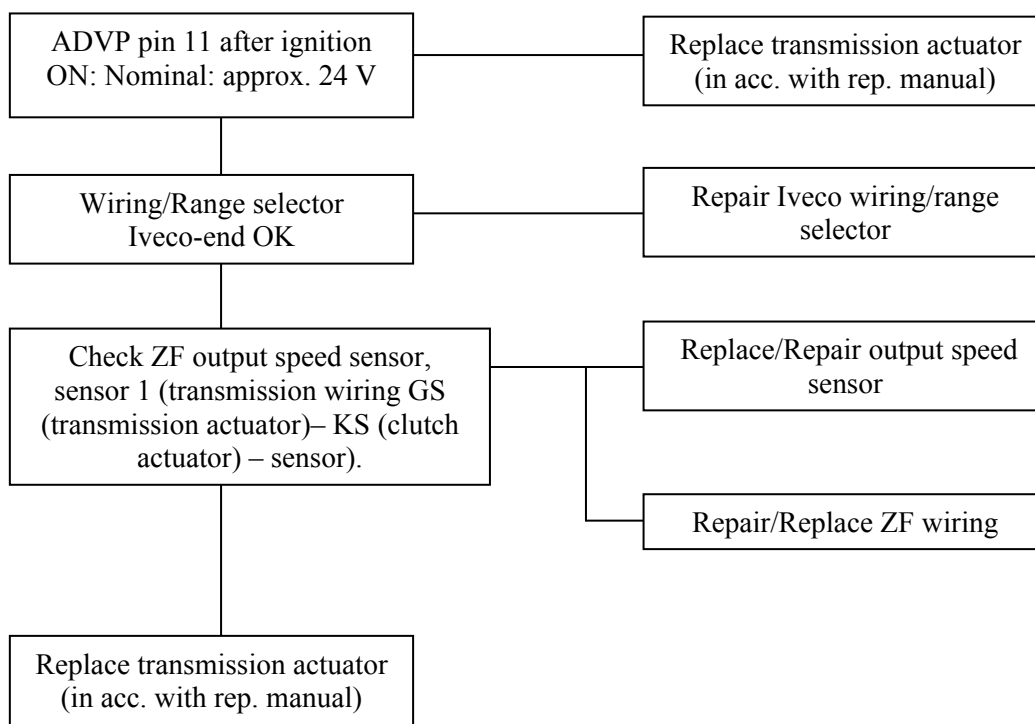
ADVP pin 11 after ignition ON: Nominal: approx. 24 V

Replace transmission actuator (in acc. with rep. manual)

Wiring/Range selector Iveco-end OK

Repair Iveco wiring/range selector

Check ZF output speed sensor, sensor 1 (transmission wiring GS (transmission actuator)– KS (clutch actuator) – sensor).

Replace/Repair output speed sensor

Repair/Replace ZF wiring

Replace transmission actuator (in acc. with rep. manual)